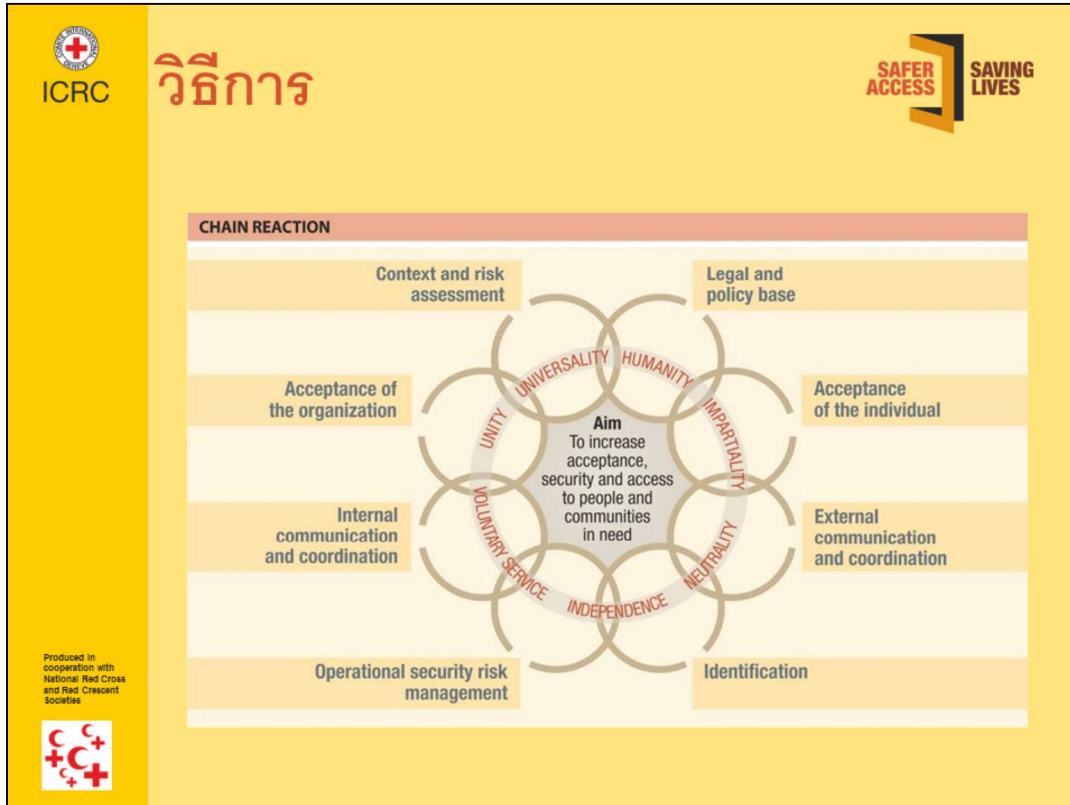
COMITE INTERNATIONAL GENEVE
ICRC

วิธีการ

SAFER ACCESS SAVING LIVES

CHAIN REACTION

Context and risk assessment

Legal and policy base

Acceptance of the organization

Acceptance of the individual

Internal communication and coordination

External communication and coordination

Operational security risk management

Identification

UNIVERSALITY HUMANITY IMPARTIALITY NEUTRALITY INDEPENDENCE VOLUNTARY SERVICE UNITY

Aim
To increase acceptance, security and access to people and communities in need

Produced in cooperation with National Red Cross and Red Crescent Societies